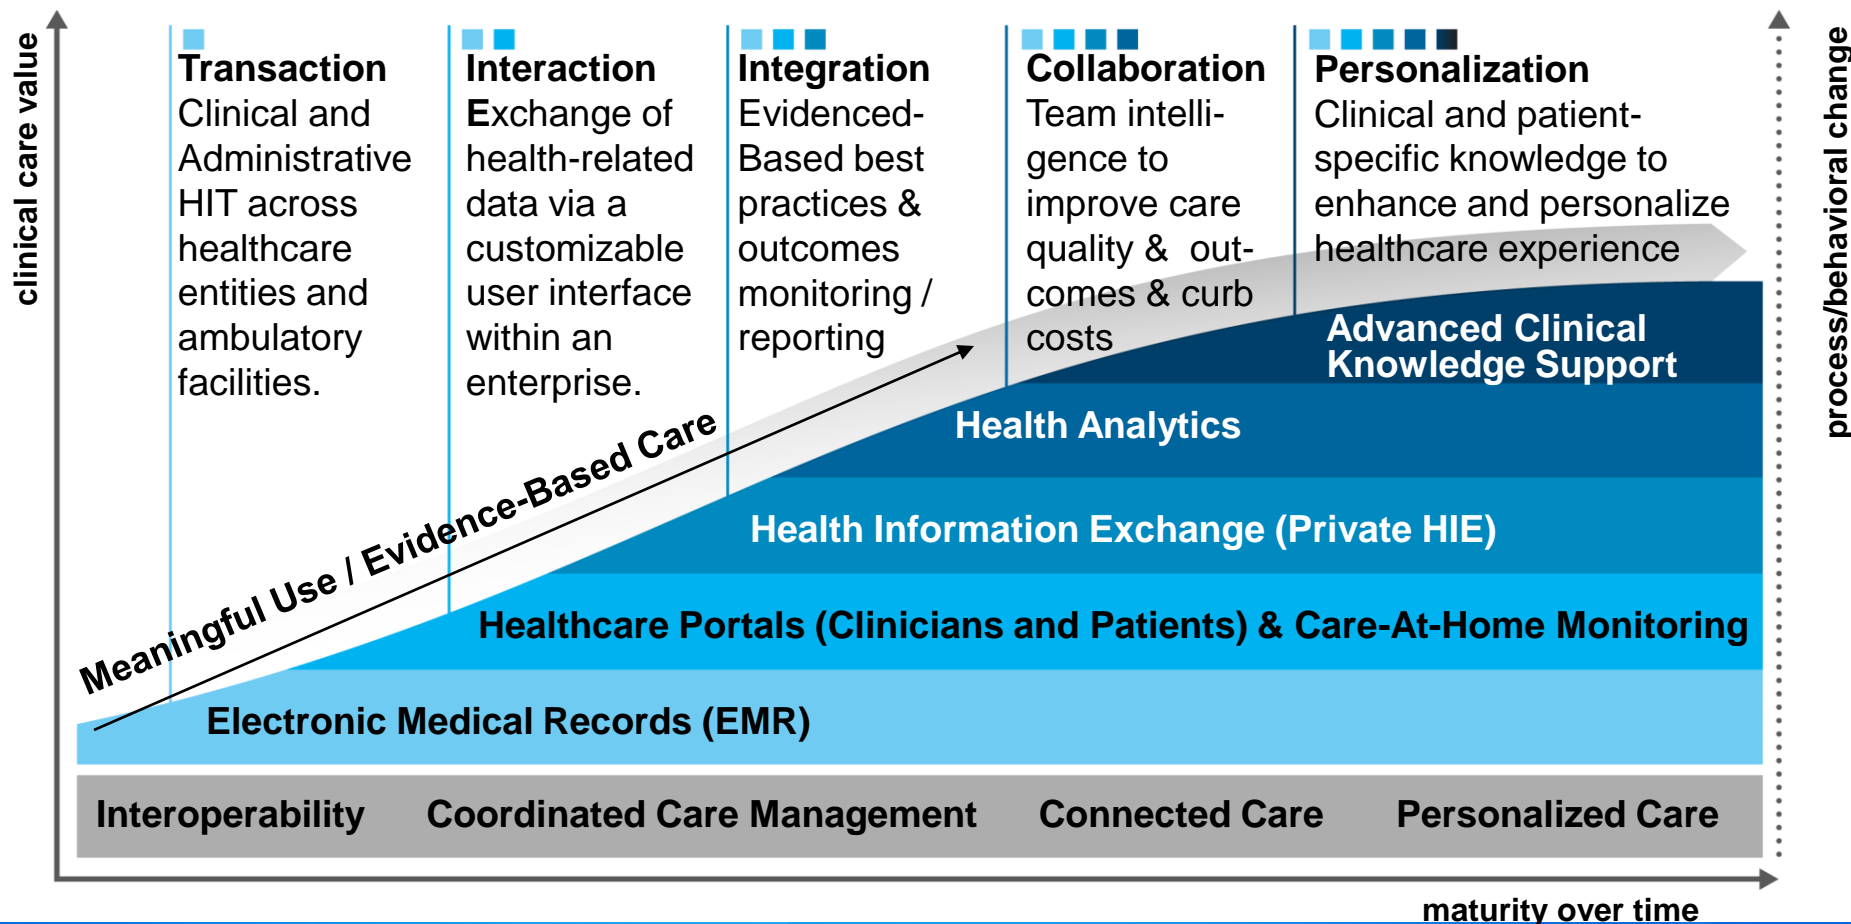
clinical care value

Transaction
Clinical and Administrative HIT across healthcare entities and ambulatory facilities.

Interaction
Exchange of health-related data via a customizable user interface within an enterprise.

Integration
Evidenced-Based best practices & outcomes monitoring / reporting

Collaboration
Team intelligence to improve care quality & outcomes & curb costs

Personalization
Clinical and patient-specific knowledge to enhance and personalize healthcare experience

process/behavioral change

Meaningful Use / Evidence-Based Care

Advanced Clinical Knowledge Support

Health Analytics

Health Information Exchange (Private HIE)

Healthcare Portals (Clinicians and Patients) & Care-At-Home Monitoring

Electronic Medical Records (EMR)

Interoperability Coordinated Care Management Connected Care Personalized Care

maturity over time